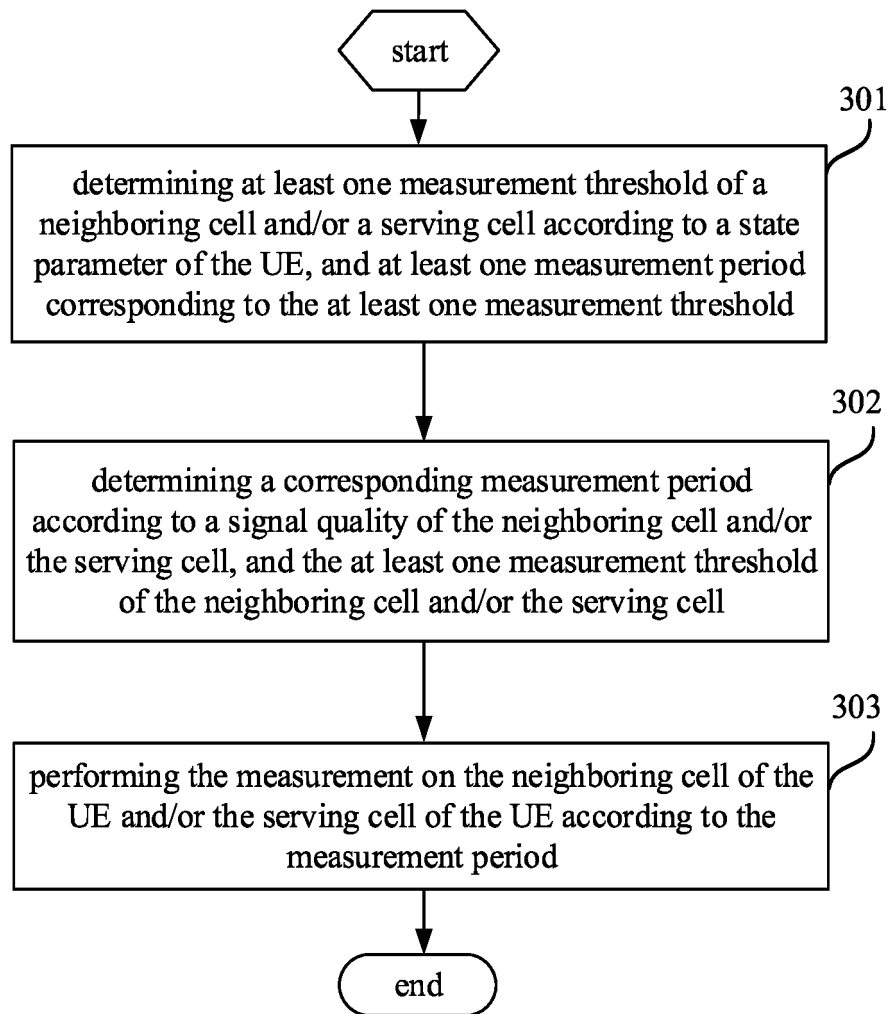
start

301

determining at least one measurement threshold of a neighboring cell and/or a serving cell according to a state parameter of the UE, and at least one measurement period corresponding to the at least one measurement threshold

302

determining a corresponding measurement period according to a signal quality of the neighboring cell and/or the serving cell, and the at least one measurement threshold of the neighboring cell and/or the serving cell

303

performing the measurement on the neighboring cell of the UE and/or the serving cell of the UE according to the measurement period

end